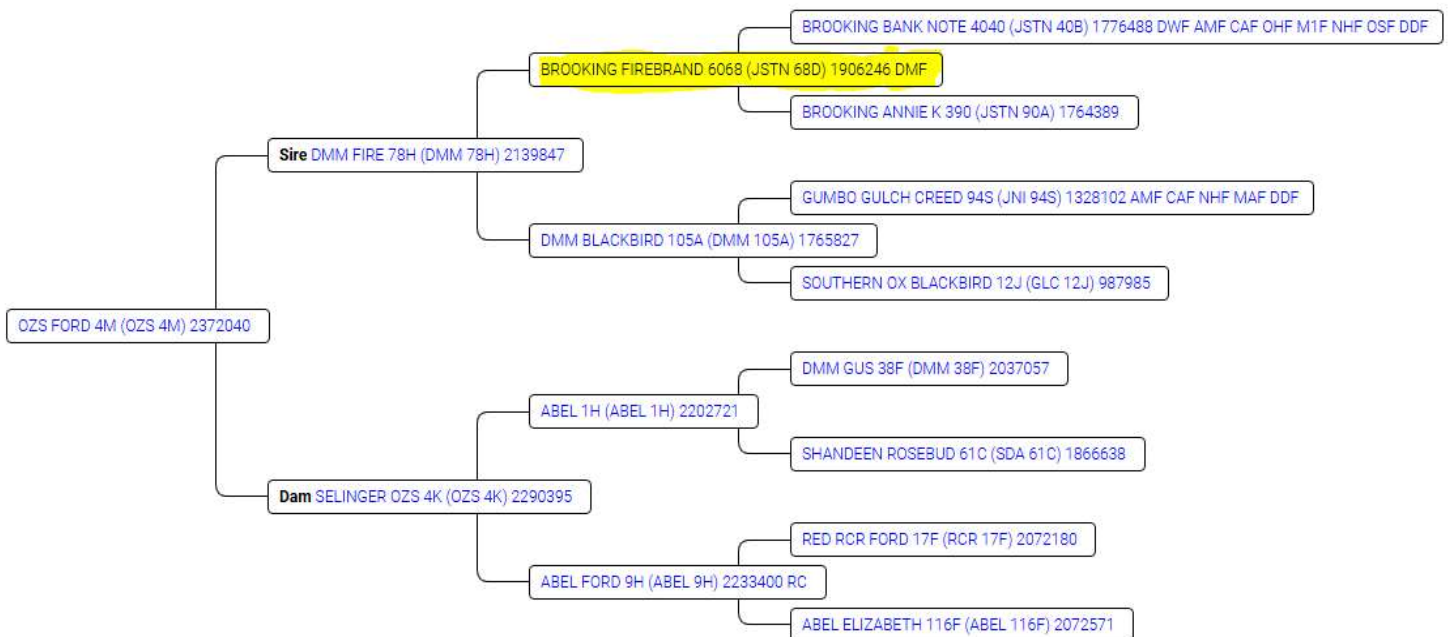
BROOKING BANK NOTE 4040 (JSTN 40B) 1776488 DWF AMF CAF OHF M1F NHF OSF DDF

BROOKING FIREBRAND 6068 (JSTN 68D) 1906246 DMF

BROOKING ANNIE K 390 (JSTN 90A) 1764389

Sire DMM FIRE 78H (DMM 78H) 2139847

GUMBO GULCH CREED 94S (JNI 94S) 1328102 AMF CAF NHF MAF DDF

DMM BLACKBIRD 105A (DMM 105A) 1765827

SOUTHERN OX BLACKBIRD 12J (GLC 12J) 987985

OZS FORD 4M (OZS 4M) 2372040

DMM GUS 38F (DMM 38F) 2037057

ABEL 1H (ABEL 1H) 2202721

SHANDEEN ROSEBUD 61C (SDA 61C) 1866638

Dam SELINGER OZS 4K (OZS 4K) 2290395

RED RCR FORD 17F (RCR 17F) 2072180

ABEL FORD 9H (ABEL 9H) 2233400 RC

ABEL ELIZABETH 116F (ABEL 116F) 2072571